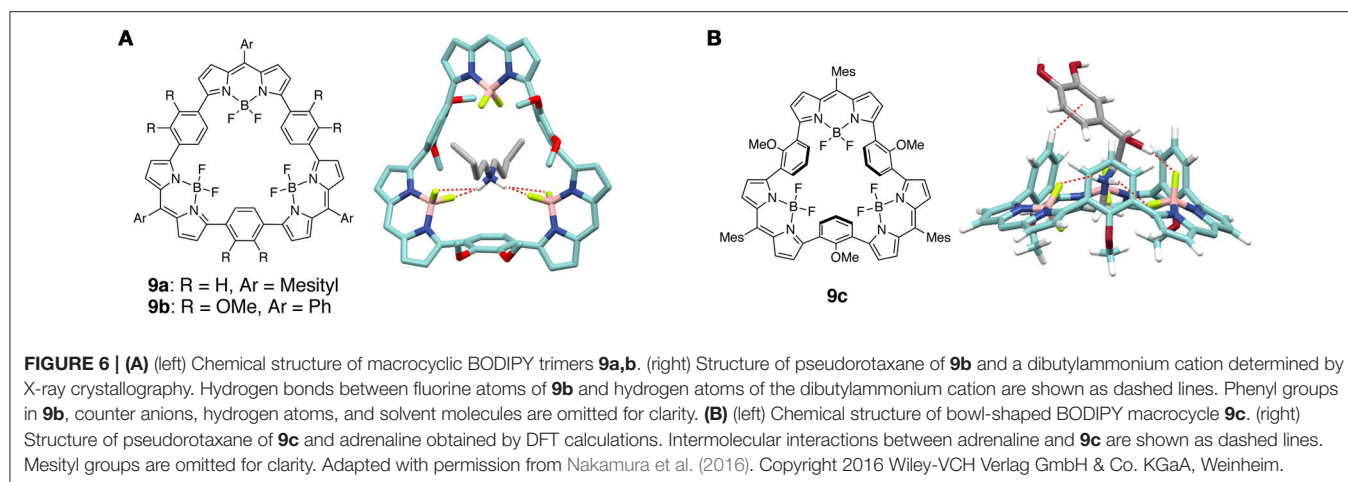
A

Ar

R R R R

N B N F F

F F N B F F B N

Ar N N Ar

R R

9a: R = H, Ar = Mesityl
9b: R = OMe, Ar = Ph

B

Mes

N B N F F

MeO OMe

F F N B F F B N

Mes N N Mes

OMe

9c

FIGURE 6 | (A) (left) Chemical structure of macrocyclic BODIPY trimers 9a,b. (right) Structure of pseudorotaxane of 9b and a dibutylammonium cation determined by X-ray crystallography. Hydrogen bonds between fluorine atoms of 9b and hydrogen atoms of the dibutylammonium cation are shown as dashed lines. Phenyl groups in 9b, counter anions, hydrogen atoms, and solvent molecules are omitted for clarity. (B) (left) Chemical structure of bowl-shaped BODIPY macrocycle 9c. (right) Structure of pseudorotaxane of 9c and adrenaline obtained by DFT calculations. Intermolecular interactions between adrenaline and 9c are shown as dashed lines. Mesityl groups are omitted for clarity. Adapted with permission from Nakamura et al. (2016). Copyright 2016 Wiley-VCH Verlag GmbH & Co. KGaA, Weinheim.